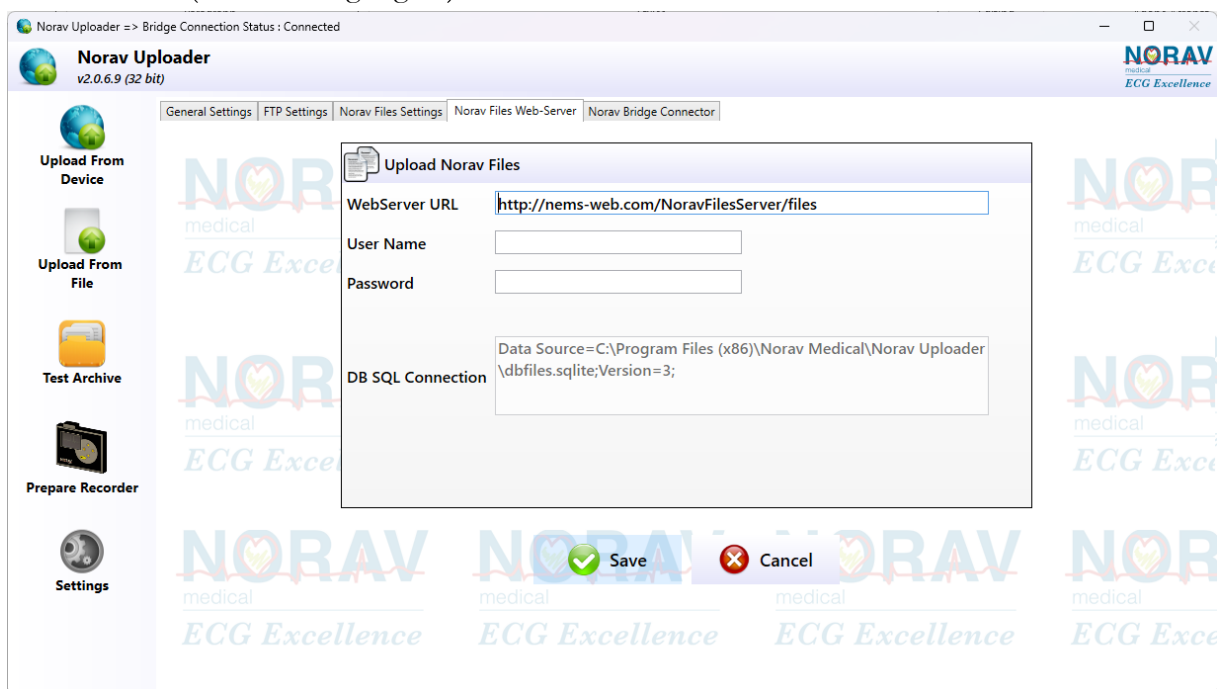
Norav Uploader => Bridge Connection Status : Connected

Norav Uploader
v2.0.6.9 (32 bit)

NORAV
medical
ECG Excellence

Upload From Device

Upload From File

Test Archive

Prepare Recorder

Settings

General Settings | FTP Settings | Norav Files Settings | Norav Files Web-Server | Norav Bridge Connector

Upload Norav Files

WebServer URL http://nems-web.com/NoravFilesServer/files

User Name

Password

DB SQL Connection Data Source=C:\Program Files (x86)\Norav Medical\Norav Uploader\dbfiles.sqlite;Version=3;

Save

Cancel

NORAV medical ECG Excellence